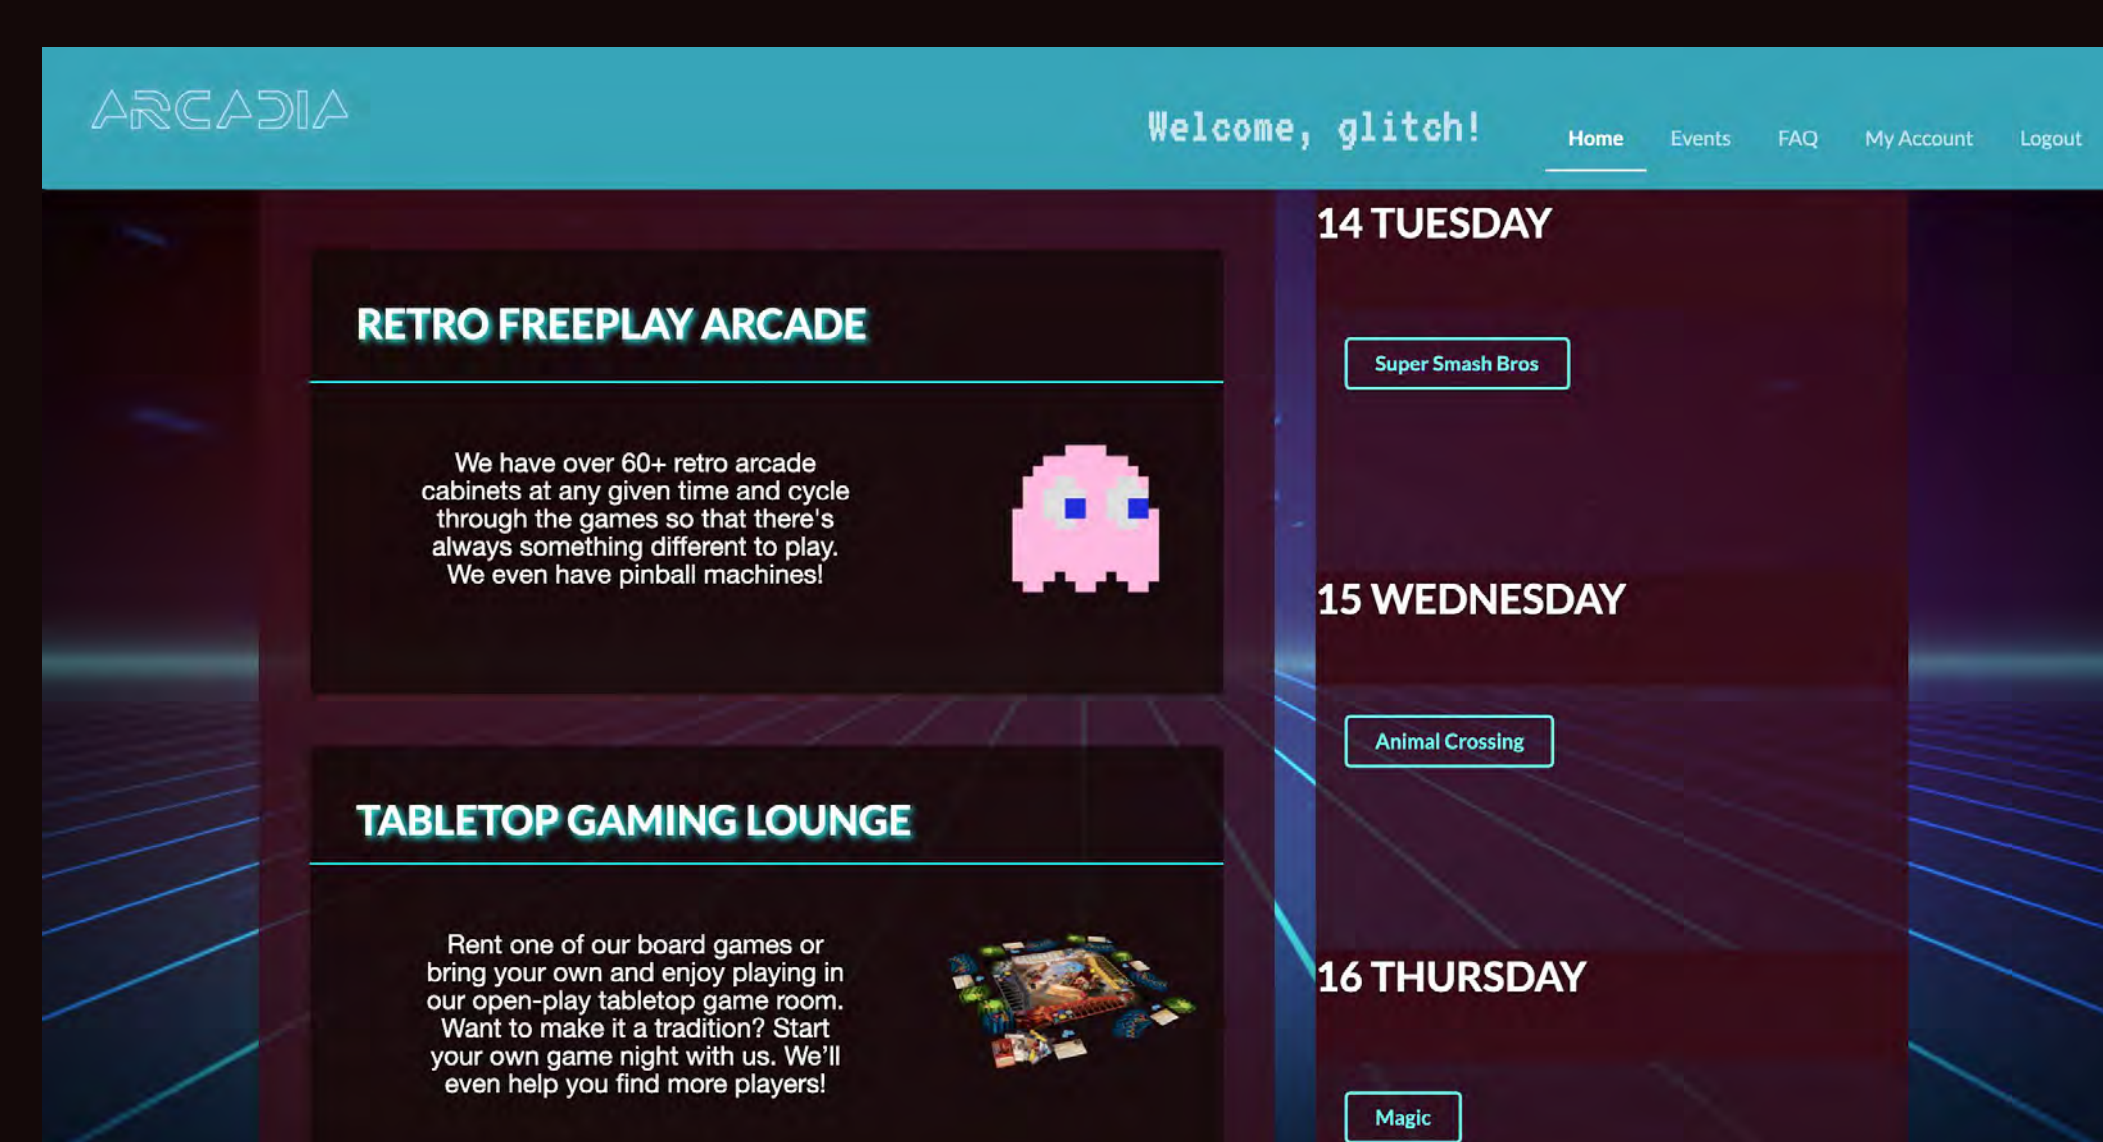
ARCADIA

Welcome, glitch!

Home Events FAQ My Account Logout

RETRO FREEPLAY ARCADE

We have over 60+ retro arcade cabinets at any given time and cycle through the games so that there's always something different to play. We even have pinball machines!

TABLETOP GAMING LOUNGE

Rent one of our board games or bring your own and enjoy playing in our open-play tabletop game room. Want to make it a tradition? Start your own game night with us. We'll even help you find more players!

14 TUESDAY

Super Smash Bros

15 WEDNESDAY

Animal Crossing

16 THURSDAY

Magic